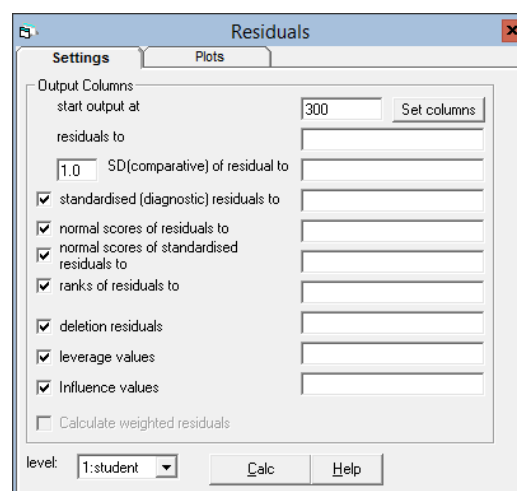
Residuals

Settings | Plots

Output Columns

start output at 300 Set columns

residuals to

1.0 SD(comparative) of residual to

☑ standardised (diagnostic) residuals to

☑ normal scores of residuals to

☑ normal scores of standardised residuals to

☑ ranks of residuals to

☑ deletion residuals

☑ leverage values

☑ Influence values

☐ Calculate weighted residuals

level: 1:student

Calc

Help